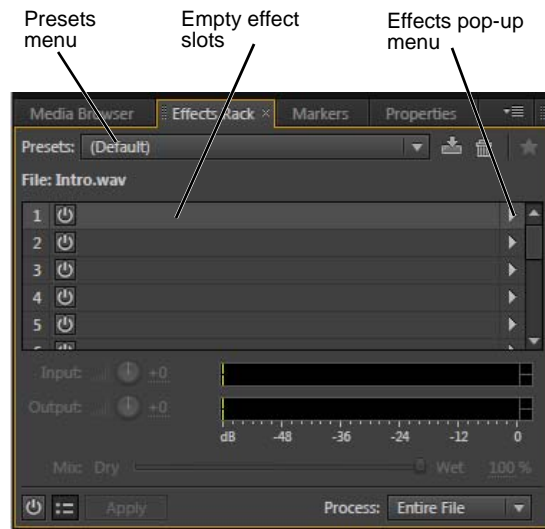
Presets menu

Empty effect slots

Effects pop-up menu

Media Browser | Effects Rack × | Markers | Properties

Presets: (Default)

File: Intro.wav

1
2
3
4
5

Input: +0

Output: +0

dB -48 -36 -24 -12 0

Mix: Dry Wet 100 %

Apply

Process: Entire File